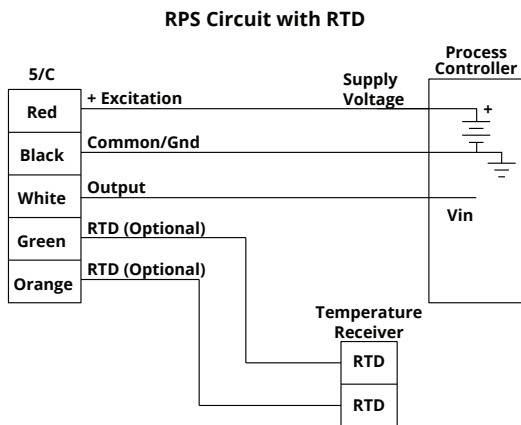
RPS Circuit with RTD

5/C

Red

Black

White

Green

Orange

+ Excitation

Common/Gnd

Output

RTD (Optional)

RTD (Optional)

Supply Voltage

Process Controller

+

Vin

Temperature Receiver

RTD

RTD